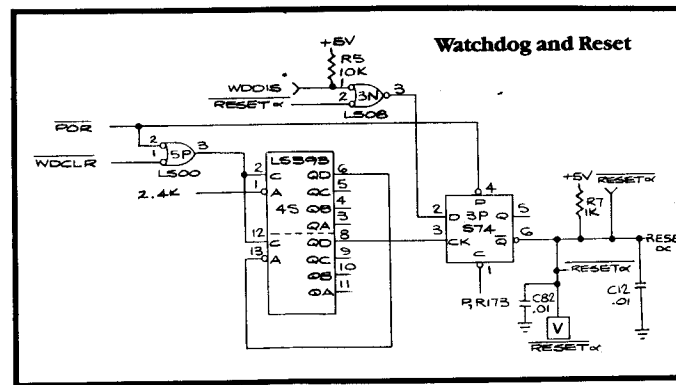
Watchdog and Reset

+5V
R5
10K
WDDIS
$\overline{RESET\alpha}$
2
3N
3
LS08
$\overline{POR}$
2
5P
3
1
$\overline{WDCLR}$
LS00
2
LS393
C
QD
6
1
A
QC
5
2.4K
4S
QB
4
QA
3
12
C
QD
8
13
A
QC
9
QB
10
QA
11
4
P
2
D
3P
Q
5
S74
3
CK
$\overline{Q}$
6
C
1
P, R173
+5V
$\overline{RESET\alpha}$
R7
1K
$\overline{RESET\alpha}$
C82
.01
V
$\overline{RESET\alpha}$
C12
.01
RESE
$\alpha$